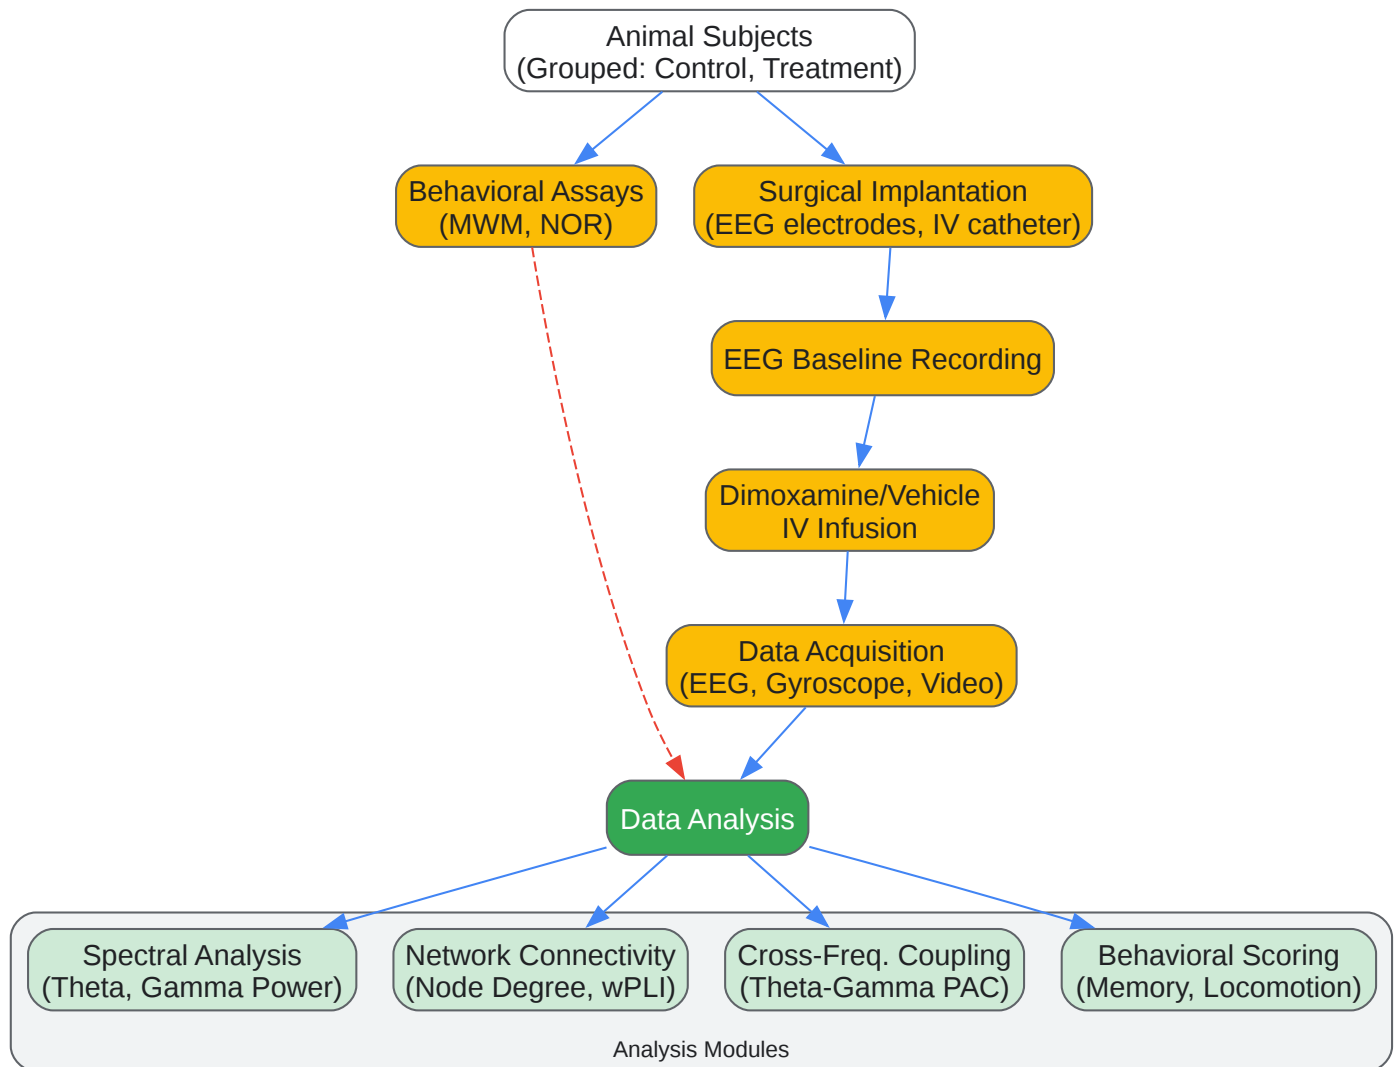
Animal Subjects
(Grouped: Control, Treatment)

Behavioral Assays
(MWM, NOR)

Surgical Implantation
(EEG electrodes, IV catheter)

EEG Baseline Recording

Dimoxamine/Vehicle
IV Infusion

Data Acquisition
(EEG, Gyroscope, Video)

Data Analysis

Spectral Analysis
(Theta, Gamma Power)

Network Connectivity
(Node Degree, wPLI)

Cross-Freq. Coupling
(Theta-Gamma PAC)

Behavioral Scoring
(Memory, Locomotion)

Analysis Modules